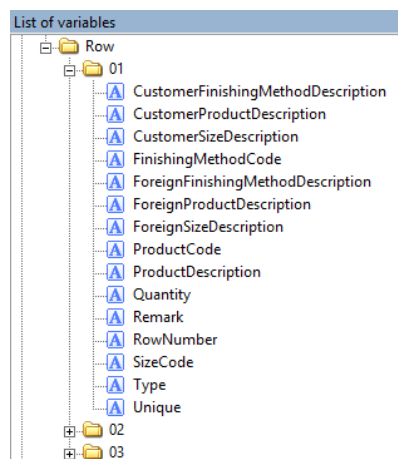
List of variables

Row
01
A CustomerFinishingMethodDescription
A CustomerProductDescription
A CustomerSizeDescription
A FinishingMethodCode
A ForeignFinishingMethodDescription
A ForeignProductDescription
A ForeignSizeDescription
A ProductCode
A ProductDescription
A Quantity
A Remark
A RowNumber
A SizeCode
A Type
A Unique
02
03